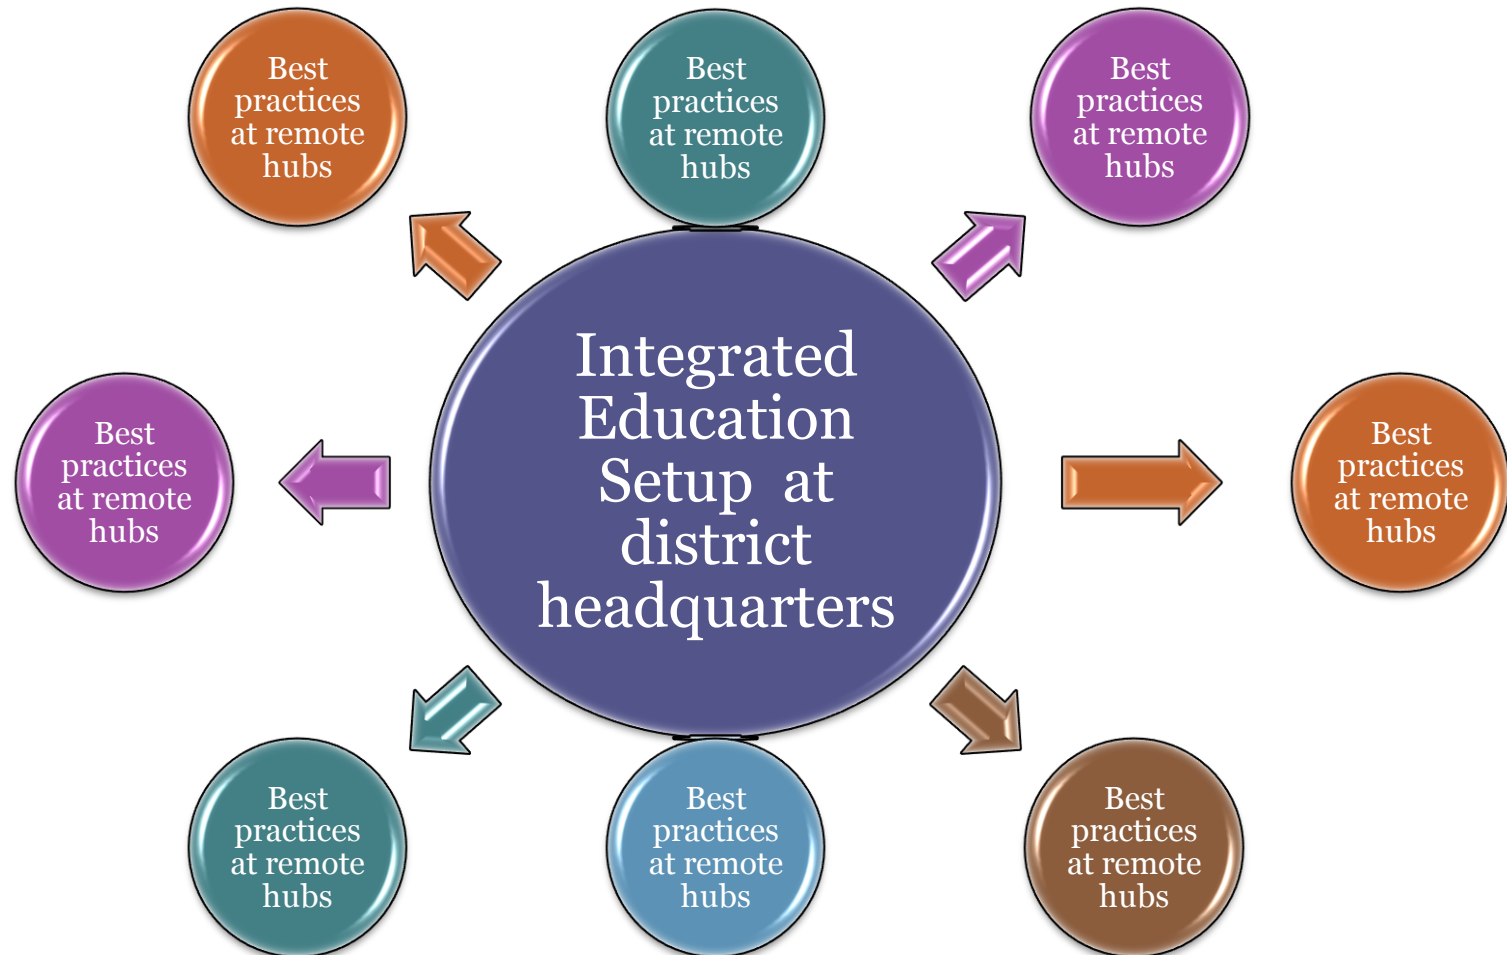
Best practices at remote hubs

Best practices at remote hubs

Best practices at remote hubs

Integrated Education Setup at district headquarters

Best practices at remote hubs

Best practices at remote hubs

Best practices at remote hubs

Best practices at remote hubs

Best practices at remote hubs